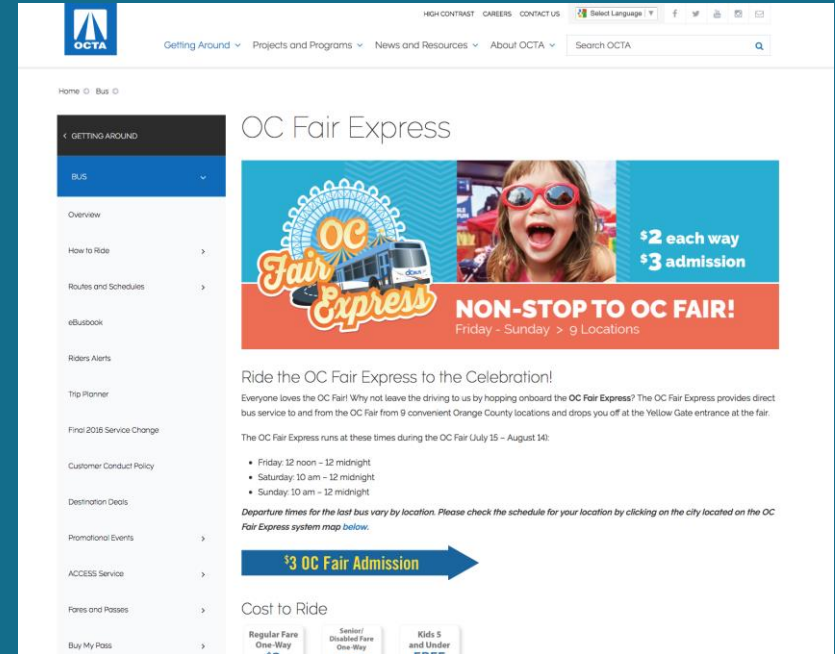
OCTA

HIGH CONTRAST CAREERS CONTACT US Select Language

Getting Around Projects and Programs News and Resources About OCTA Search OCTA

Home Bus

GETTING AROUND

BUS

Overview

How to Ride

Routes and Schedules

eBusbook

Riders Alerts

Trip Planner

Final 2016 Service Change

Customer Conduct Policy

Destination Deals

Promotional Events

ACCESS Service

Fares and Passes

Buy My Pass

OC Fair Express

OC Fair Express

$2 each way
$3 admission

NON-STOP TO OC FAIR!
Friday - Sunday > 9 Locations

Ride the OC Fair Express to the Celebration!

Everyone loves the OC Fair! Why not leave the driving to us by hopping onboard the **OC Fair Express**? The OC Fair Express provides direct bus service to and from the OC Fair from 9 convenient Orange County locations and drops you off at the Yellow Gate entrance at the fair.

The OC Fair Express runs at these times during the OC Fair (July 15 – August 14):

- Friday: 12 noon – 12 midnight
- Saturday: 10 am – 12 midnight
- Sunday: 10 am – 12 midnight

*Departure times for the last bus vary by location. Please check the schedule for your location by clicking on the city located on the OC Fair Express system map below.*

$3 OC Fair Admission

Cost to Ride

| Regular Fare One-Way | Senior/ Disabled Fare One-Way | Kids 5 and Under |
|---|---|---|
| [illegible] | | FREE |